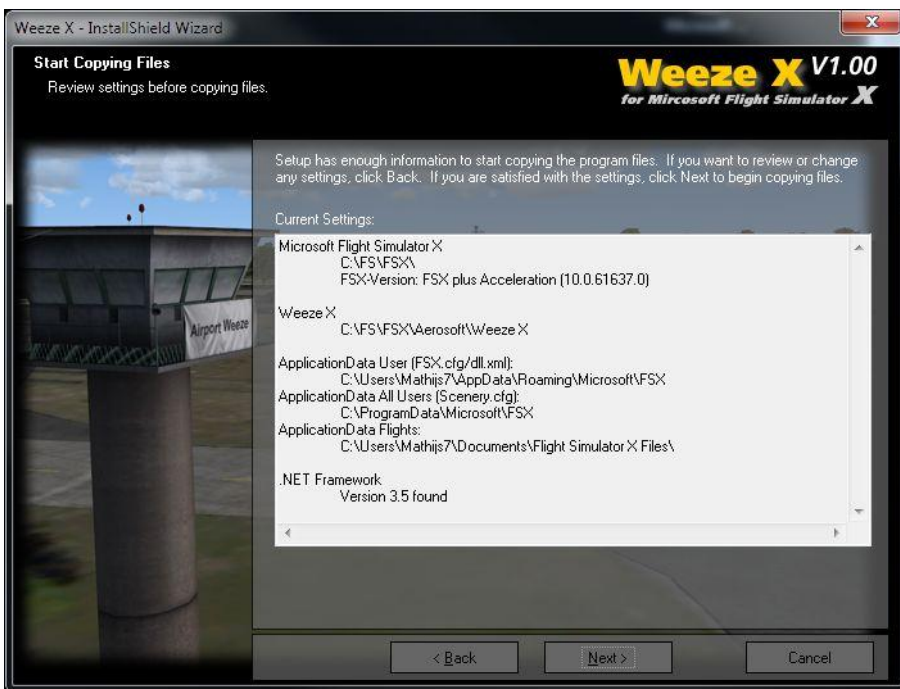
Weeze X - InstallShield Wizard

Start Copying Files
Review settings before copying files.

Weeze X V1.00
for Mircosoft Flight Simulator X

Airport Weeze

Setup has enough information to start copying the program files. If you want to review or change any settings, click Back. If you are satisfied with the settings, click Next to begin copying files.

Current Settings:

Microsoft Flight Simulator X
C:\FS\FSX\
FSX-Version: FSX plus Acceleration (10.0.61637.0)

Weeze X
C:\FS\FSX\Aerosoft\Weeze X

ApplicationData User (FSX.cfg/dll.xml):
C:\Users\Mathijs7\AppData\Roaming\Microsoft\FSX
ApplicationData All Users (Scenery.cfg):
C:\ProgramData\Microsoft\FSX
ApplicationData Flights:
C:\Users\Mathijs7\Documents\Flight Simulator X Files\

.NET Framework
Version 3.5 found

< Back
Next >
Cancel